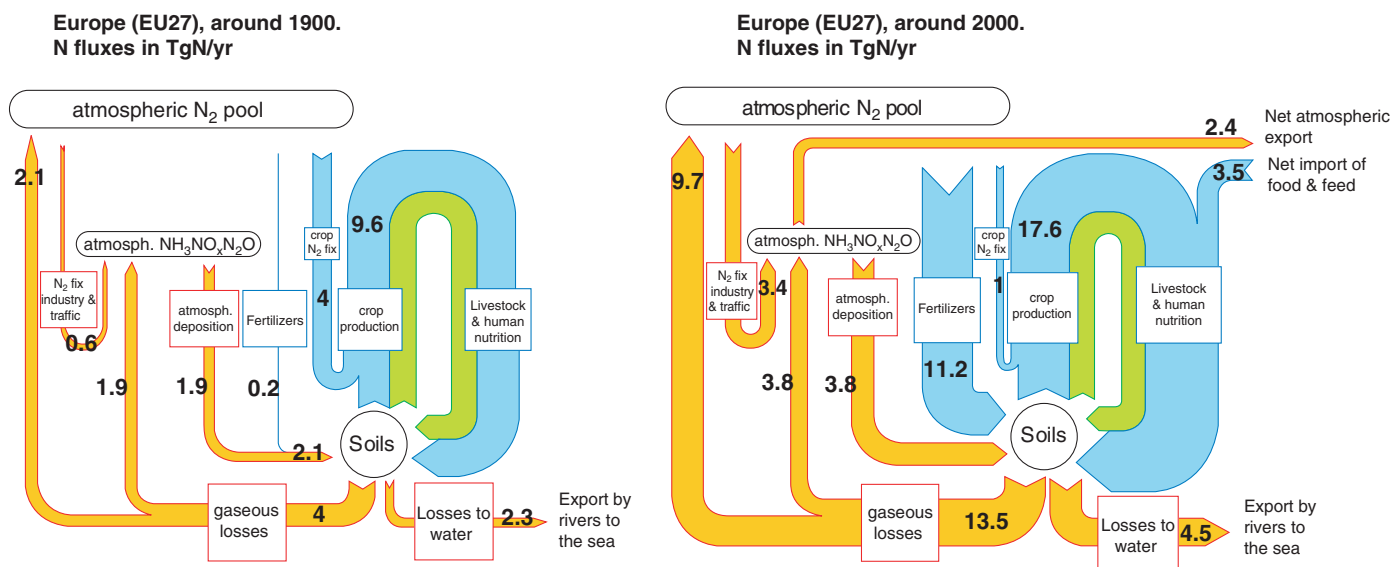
Europe (EU27), around 1900.
N fluxes in TgN/yr

atmospheric $N_2$ pool

2.1

atmosph. $NH_3NO_xN_2O$

$N_2$ fix industry & traffic

0.6

1.9

atmosph. deposition

1.9

Fertilizers

0.2

crop $N_2$ fix

4

9.6

crop production

Livestock & human nutrition

2.1

Soils

gaseous losses

4

Losses to water

2.3

Export by rivers to the sea

Europe (EU27), around 2000.
N fluxes in TgN/yr

atmospheric $N_2$ pool

2.4

Net atmospheric export

3.5

Net import of food & feed

9.7

atmosph. $NH_3NO_xN_2O$

$N_2$ fix industry & traffic

3.4

atmosph. deposition

Fertilizers

crop $N_2$ fix

1

17.6

crop production

Livestock & human nutrition

3.8

3.8

11.2

Soils

gaseous losses

13.5

Losses to water

4.5

Export by rivers to the sea